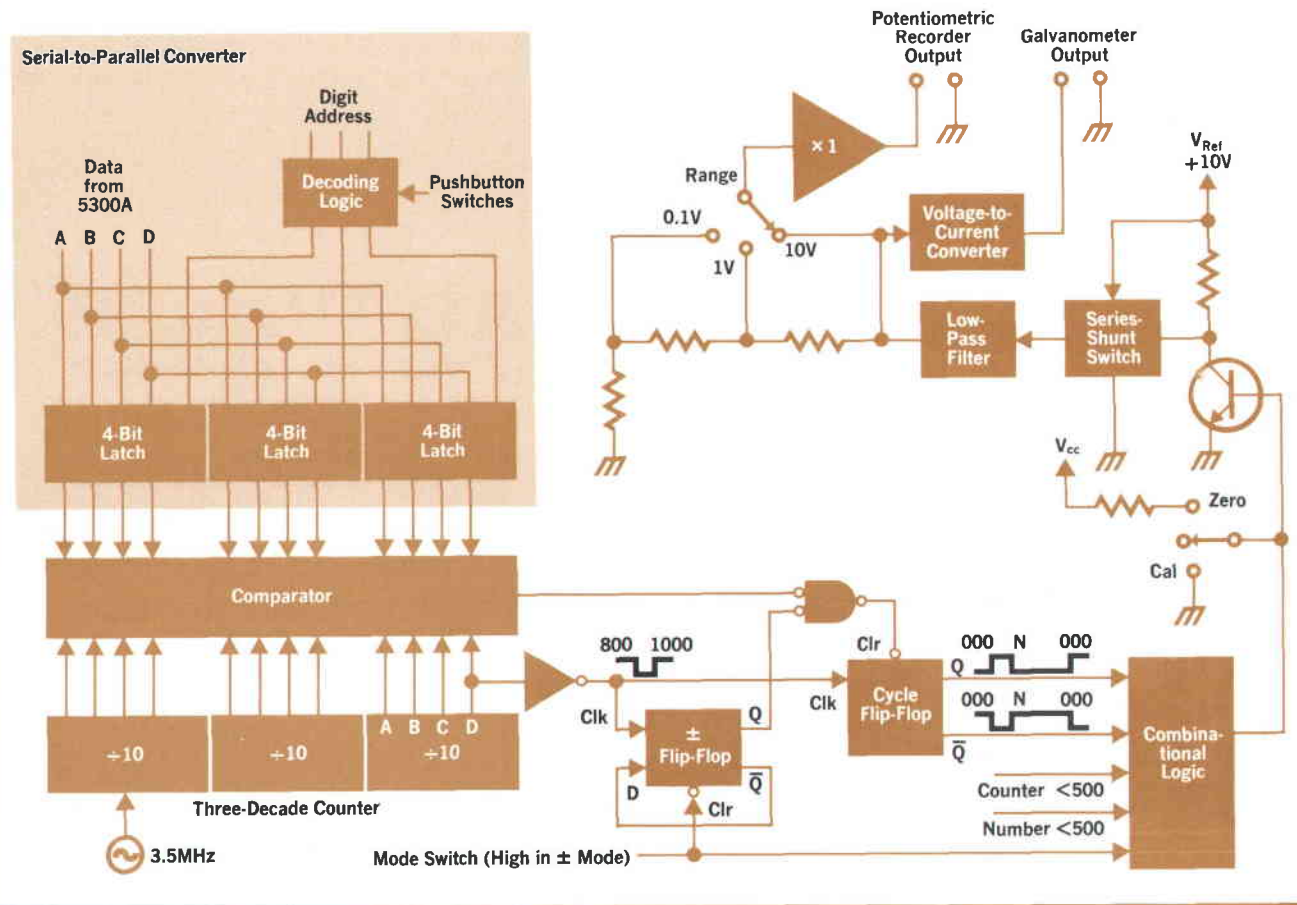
Serial-to-Parallel Converter

Digit Address

Decoding Logic

Pushbutton Switches

Data from 5300A

A B C D

4-Bit Latch

4-Bit Latch

4-Bit Latch

Comparator

$\div 10$

$\div 10$

A B C D $\div 10$

Three-Decade Counter

3.5MHz

Potentiometric Recorder Output

Galvanometer Output

$\times 1$

Range

0.1V

1V

10V

Voltage-to-Current Converter

$V_{Ref}$ +10V

Low-Pass Filter

Series-Shunt Switch

$V_{cc}$

Zero

Cal

800 1000

Clk

$\pm$ Flip-Flop

Q

$\overline{Q}$

D

Clr

Clr

Clk

Cycle Flip-Flop

Q

$\overline{Q}$

000 N 000

000 N 000

Combinational Logic

Counter <500

Number <500

Mode Switch (High in $\pm$ Mode)